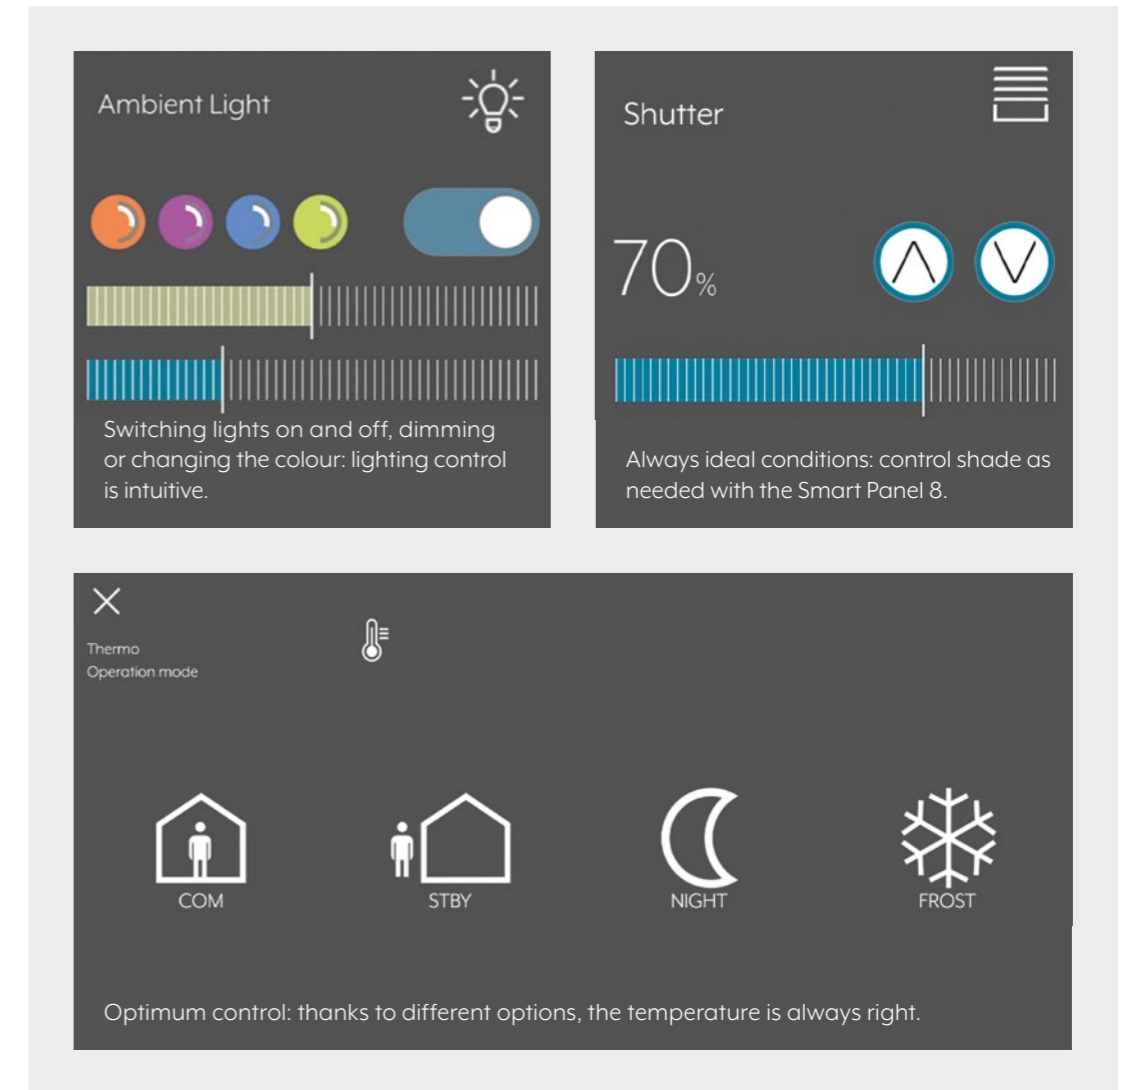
Ambient Light

Switching lights on and off, dimming or changing the colour: lighting control is intuitive.

Shutter

70%

Always ideal conditions: control shade as needed with the Smart Panel 8.

Thermo
Operation mode

COM

STBY

NIGHT

FROST

Optimum control: thanks to different options, the temperature is always right.